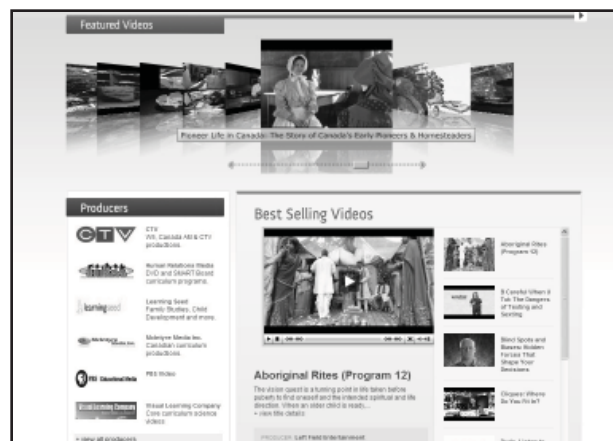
Featured Videos

Pioneer: Life in Canada: The Story of Canada's Early Pioneers & Homesteaders

Producers

CTV
CTV
W5, Canada AM & CTV productions

Kunsel Relations Media
DVD and SMART Board curriculum programs

learning seed
Learning Seed
Family Studies, Child Development and more.

Mcintyre Media Inc.
Canadian curriculum productions

PBS Educational Media
PBS Video

Visual Learning Company
Visual Learning Company
Core curriculum science videos

» view all producers

Best Selling Videos

Aboriginal Rites (Program 12)

The vision quest is a turning point in life when before puberty to find oneself and the intended spiritual and life direction. When an older child is ready...
» view title details

PRODUCER: Left Field Entertainment

Aboriginal Rites (Program 12)

It Careful When It Tak The Dangers of Texting and Sexting

Blind Spots and Beams Hidden Forces That Shape Your Decisions

Cliques! Where Do You Fit In?

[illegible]